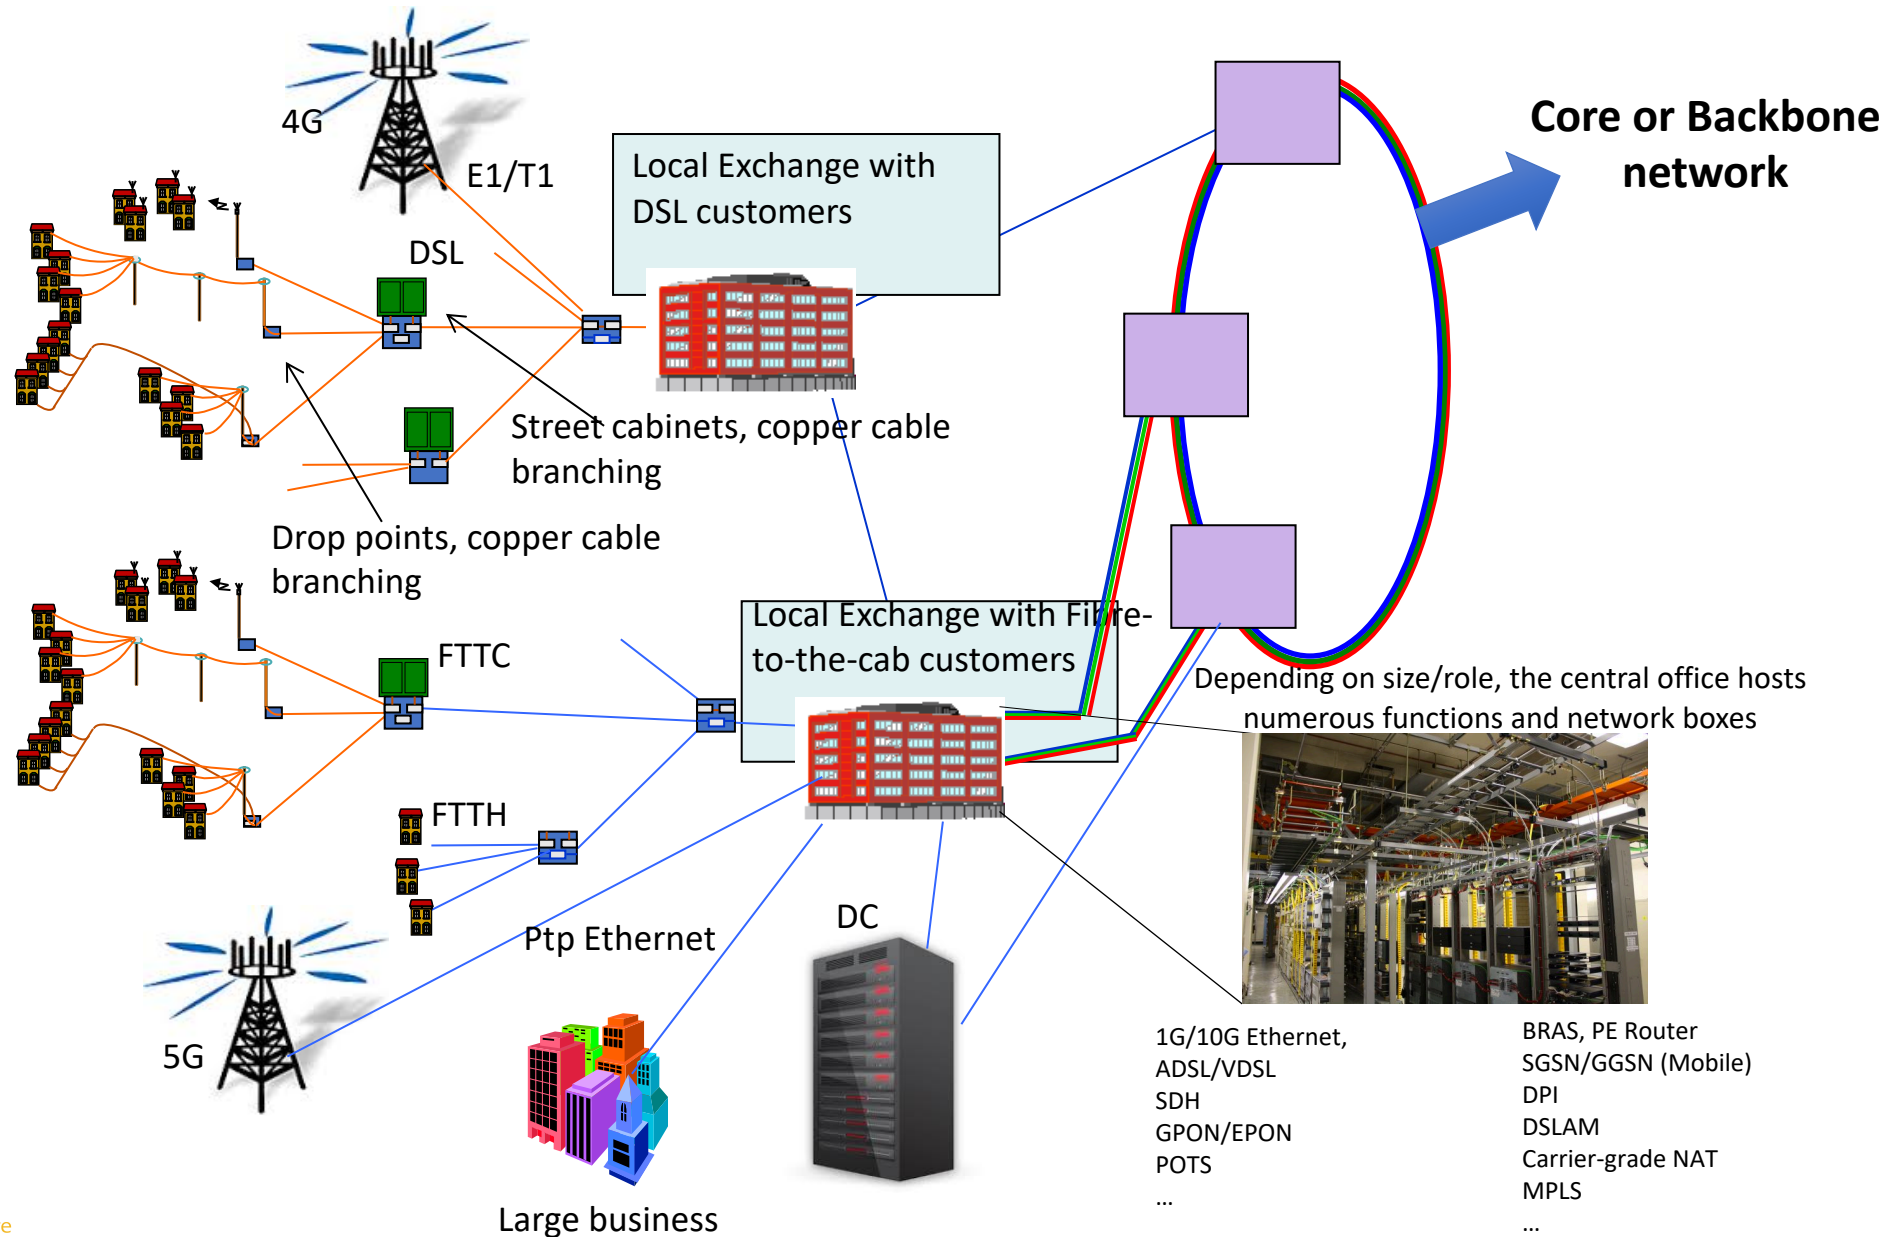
4G

E1/T1

Local Exchange with DSL customers

Core or Backbone network

DSL

Street cabinets, copper cable branching

Drop points, copper cable branching

FTTC

Local Exchange with Fibre-to-the-cab customers

Depending on size/role, the central office hosts numerous functions and network boxes

FTTH

Ptp Ethernet

DC

5G

Large business

1G/10G Ethernet,
ADSL/VDSL
SDH
GPON/EPON
POTS
…

BRAS, PE Router
SGSN/GGSN (Mobile)
DPI
DSLAM
Carrier-grade NAT
MPLS
…

e